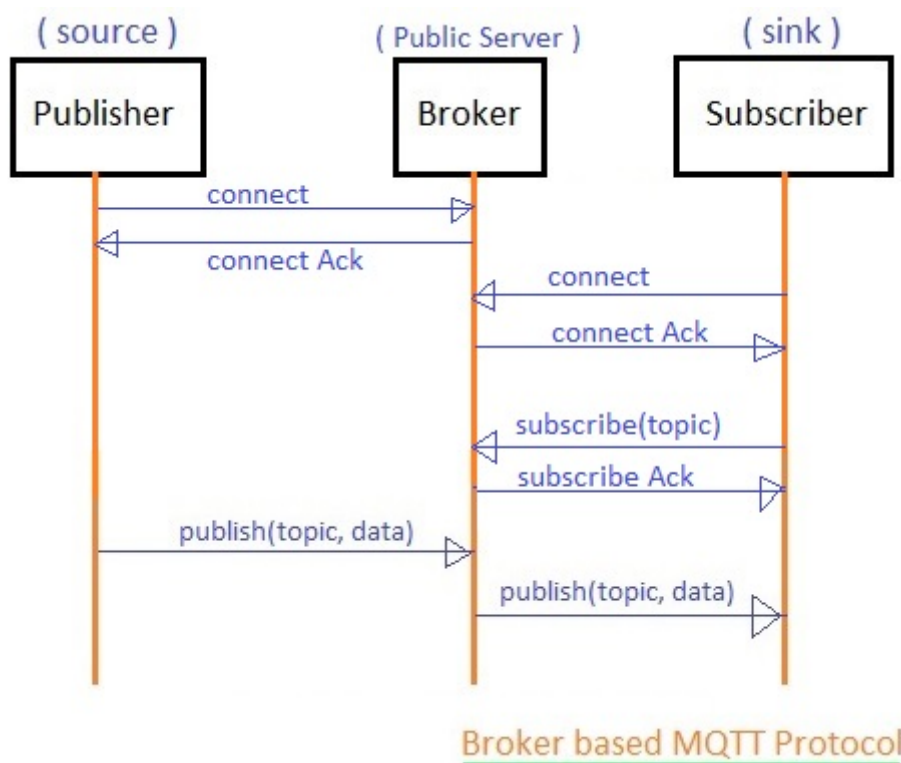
( source )

( Public Server )

( sink )

Publisher

Broker

Subscriber

connect

connect Ack

connect

connect Ack

subscribe(topic)

subscribe Ack

publish(topic, data)

publish(topic, data)

Broker based MQTT Protocol